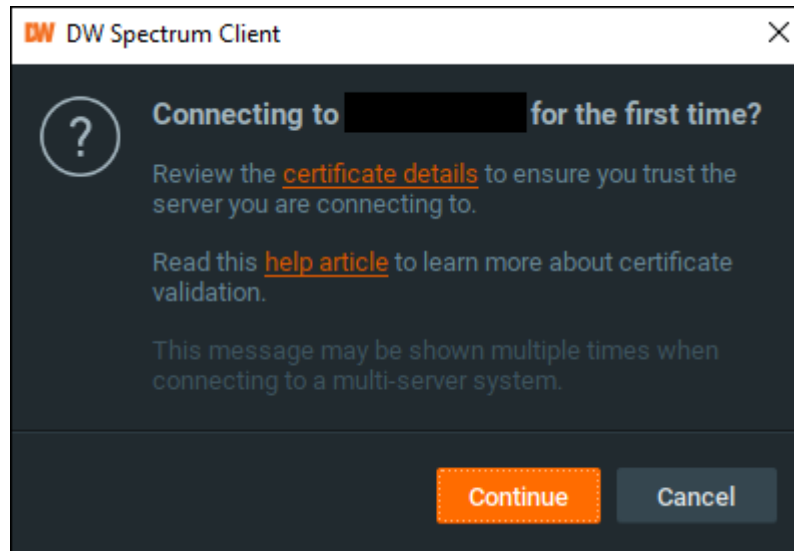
DW DW Spectrum Client

Connecting to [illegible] for the first time?

Review the certificate details to ensure you trust the server you are connecting to.

Read this help article to learn more about certificate validation.

This message may be shown multiple times when connecting to a multi-server system.

Continue

Cancel